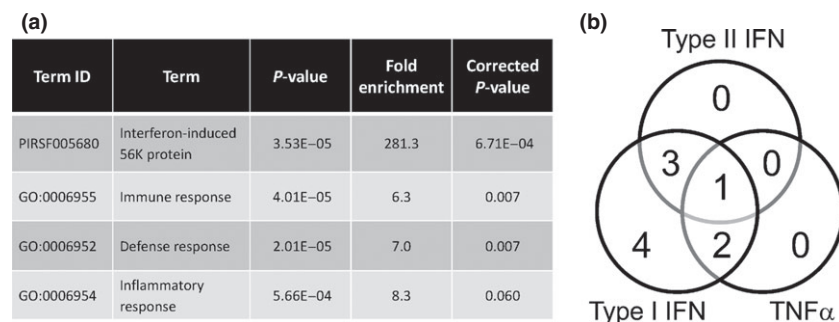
(a)

| Term ID | Term | *P*-value | Fold enrichment | Corrected *P*-value |
|---|---|---|---|---|
| PIRSF005680 | Interferon-induced 56K protein | 3.53E−05 | 281.3 | 6.71E−04 |
| GO:0006955 | Immune response | 4.01E−05 | 6.3 | 0.007 |
| GO:0006952 | Defense response | 2.01E−05 | 7.0 | 0.007 |
| GO:0006954 | Inflammatory response | 5.66E−04 | 8.3 | 0.060 |

(b)

Type II IFN

0

3

1

0

4

2

0

Type I IFN

TNF$\alpha$